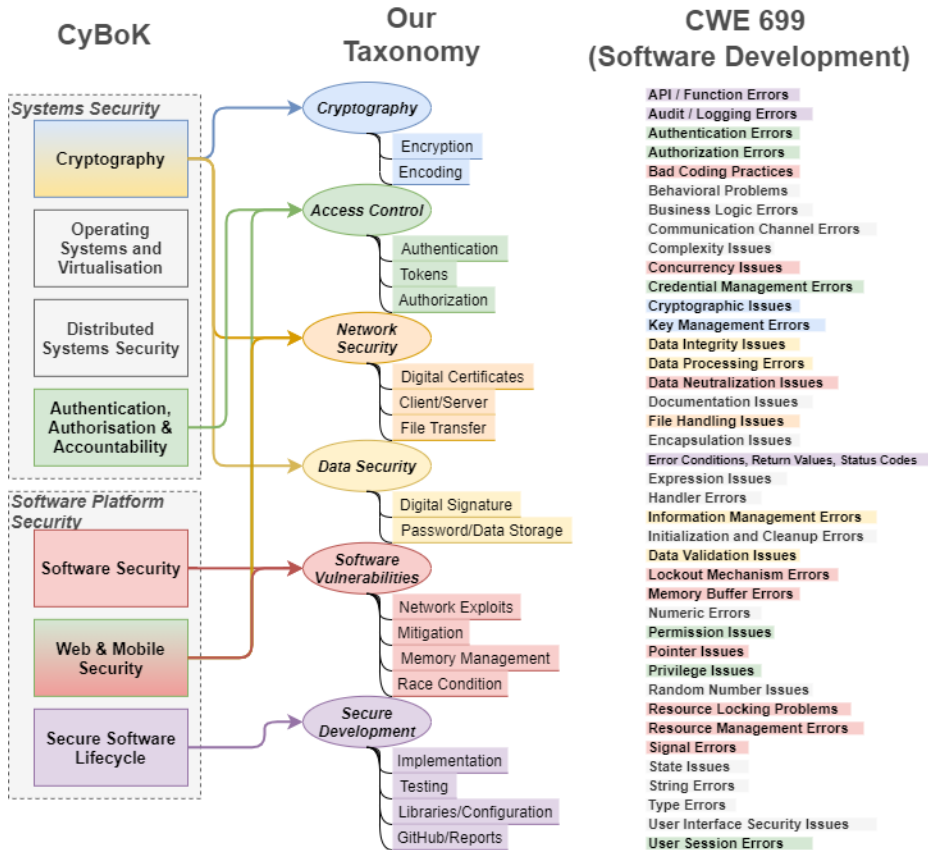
CyBoK

Our Taxonomy

CWE 699 (Software Development)

Systems Security

Cryptography

Operating Systems and Virtualisation

Distributed Systems Security

Authentication, Authorisation & Accountability

Software Platform Security

Software Security

Web & Mobile Security

Secure Software Lifecycle

Cryptography

Encryption

Encoding

Access Control

Authentication

Tokens

Authorization

Network Security

Digital Certificates

Client/Server

File Transfer

Data Security

Digital Signature

Password/Data Storage

Software Vulnerabilities

Network Exploits

Mitigation

Memory Management

Race Condition

Secure Development

Implementation

Testing

Libraries/Configuration

GitHub/Reports

API / Function Errors
Audit / Logging Errors
Authentication Errors
Authorization Errors
Bad Coding Practices
Behavioral Problems
Business Logic Errors
Communication Channel Errors
Complexity Issues
Concurrency Issues
Credential Management Errors
Cryptographic Issues
Key Management Errors
Data Integrity Issues
Data Processing Errors
Data Neutralization Issues
Documentation Issues
File Handling Issues
Encapsulation Issues
Error Conditions, Return Values, Status Codes
Expression Issues
Handler Errors
Information Management Errors
Initialization and Cleanup Errors
Data Validation Issues
Lockout Mechanism Errors
Memory Buffer Errors
Numeric Errors
Permission Issues
Pointer Issues
Privilege Issues
Random Number Issues
Resource Locking Problems
Resource Management Errors
Signal Errors
State Issues
String Errors
Type Errors
User Interface Security Issues
User Session Errors